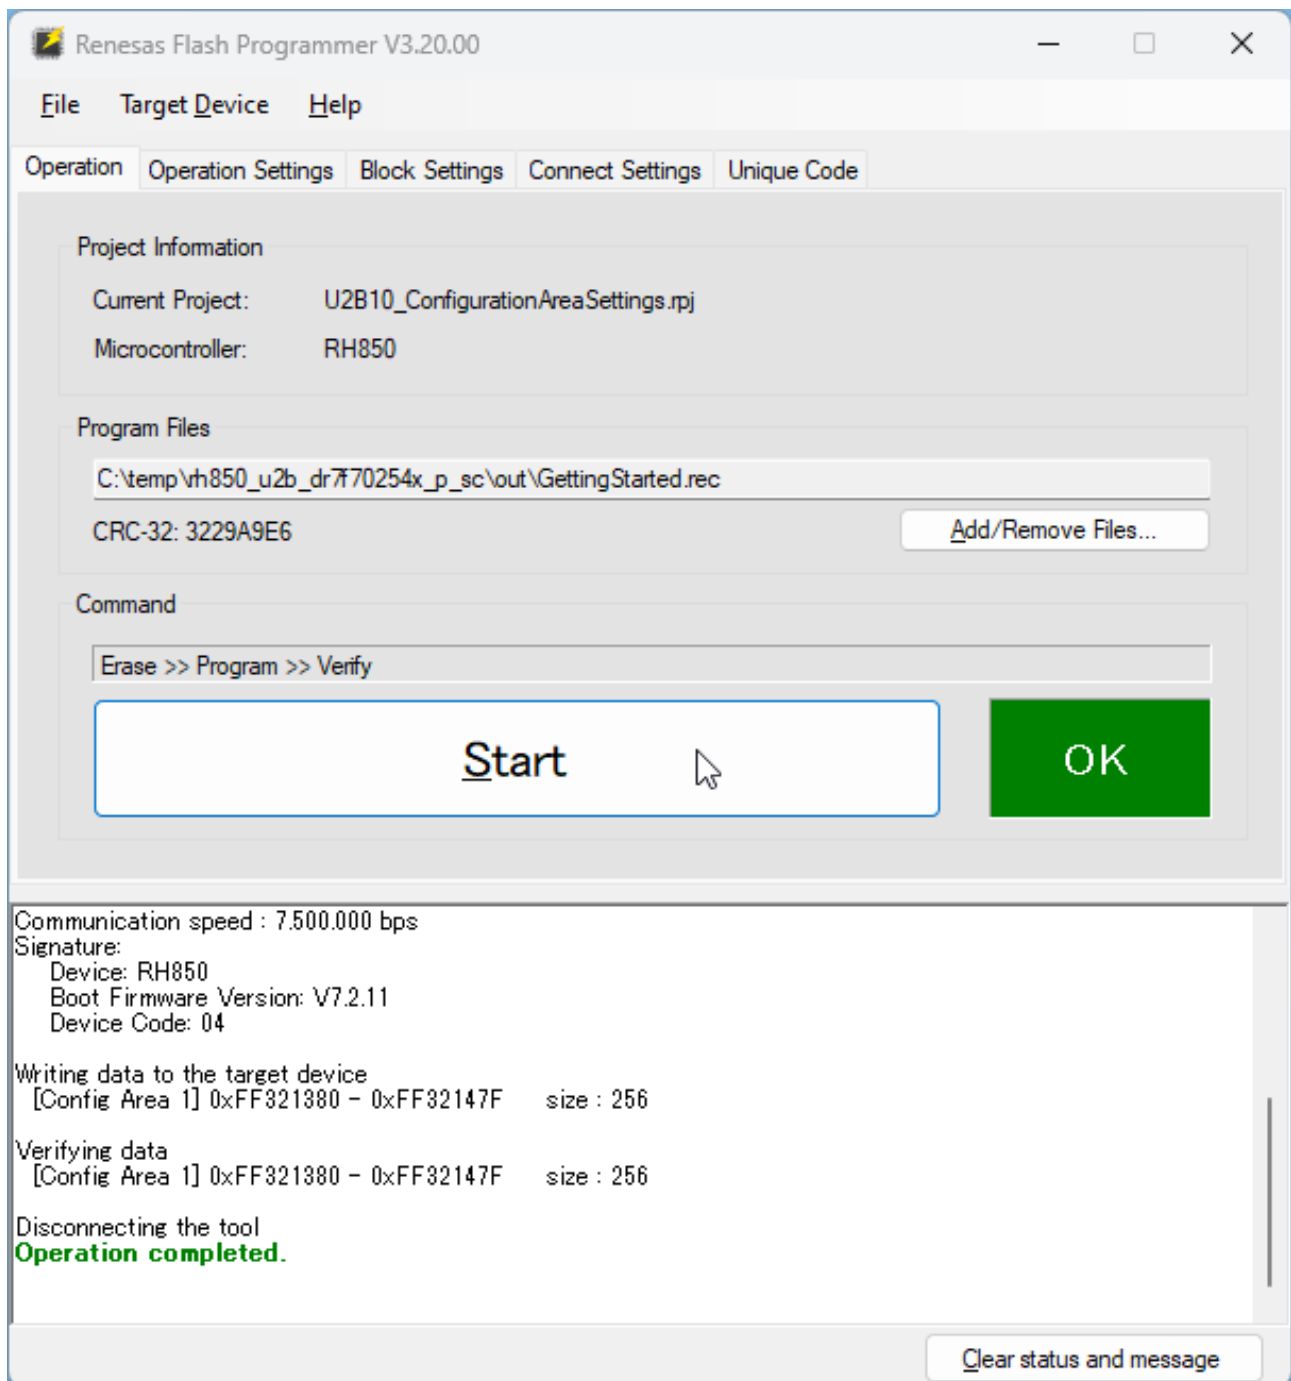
Renesas Flash Programmer V3.20.00

File Target Device Help

Operation Operation Settings Block Settings Connect Settings Unique Code

Project Information

Current Project: U2B10_ConfigurationAreaSettings.rpj

Microcontroller: RH850

Program Files

C:\temp\rh850_u2b_dr7f70254x_p_sc\out\GettingStarted.rec

CRC-32: 3229A9E6

Add/Remove Files...

Command

Erase >> Program >> Verify

Start

OK

Communication speed : 7.500.000 bps
Signature:
Device: RH850
Boot Firmware Version: V7.2.11
Device Code: 04

Writing data to the target device
[Config Area 1] 0xFF321380 - 0xFF32147F size : 256

Verifying data
[Config Area 1] 0xFF321380 - 0xFF32147F size : 256

Disconnecting the tool
Operation completed.

Clear status and message